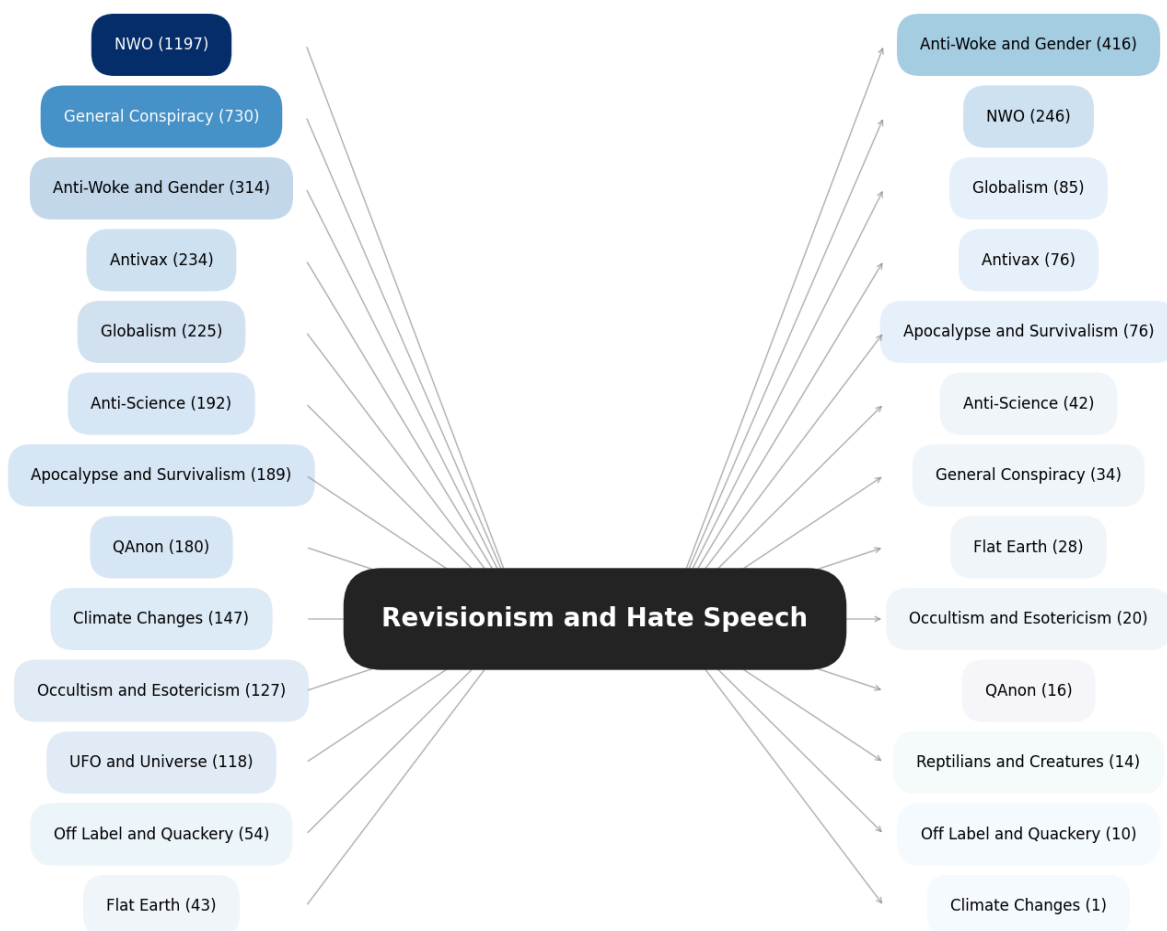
NWO (1197)
General Conspiracy (730)
Anti-Woke and Gender (314)
Antivax (234)
Globalism (225)
Anti-Science (192)
Apocalypse and Survivalism (189)
QAnon (180)
Climate Changes (147)
Occultism and Esotericism (127)
UFO and Universe (118)
Off Label and Quackery (54)
Flat Earth (43)

Revisionism and Hate Speech

Anti-Woke and Gender (416)
NWO (246)
Globalism (85)
Antivax (76)
Apocalypse and Survivalism (76)
Anti-Science (42)
General Conspiracy (34)
Flat Earth (28)
Occultism and Esotericism (20)
QAnon (16)
Reptilians and Creatures (14)
Off Label and Quackery (10)
Climate Changes (1)